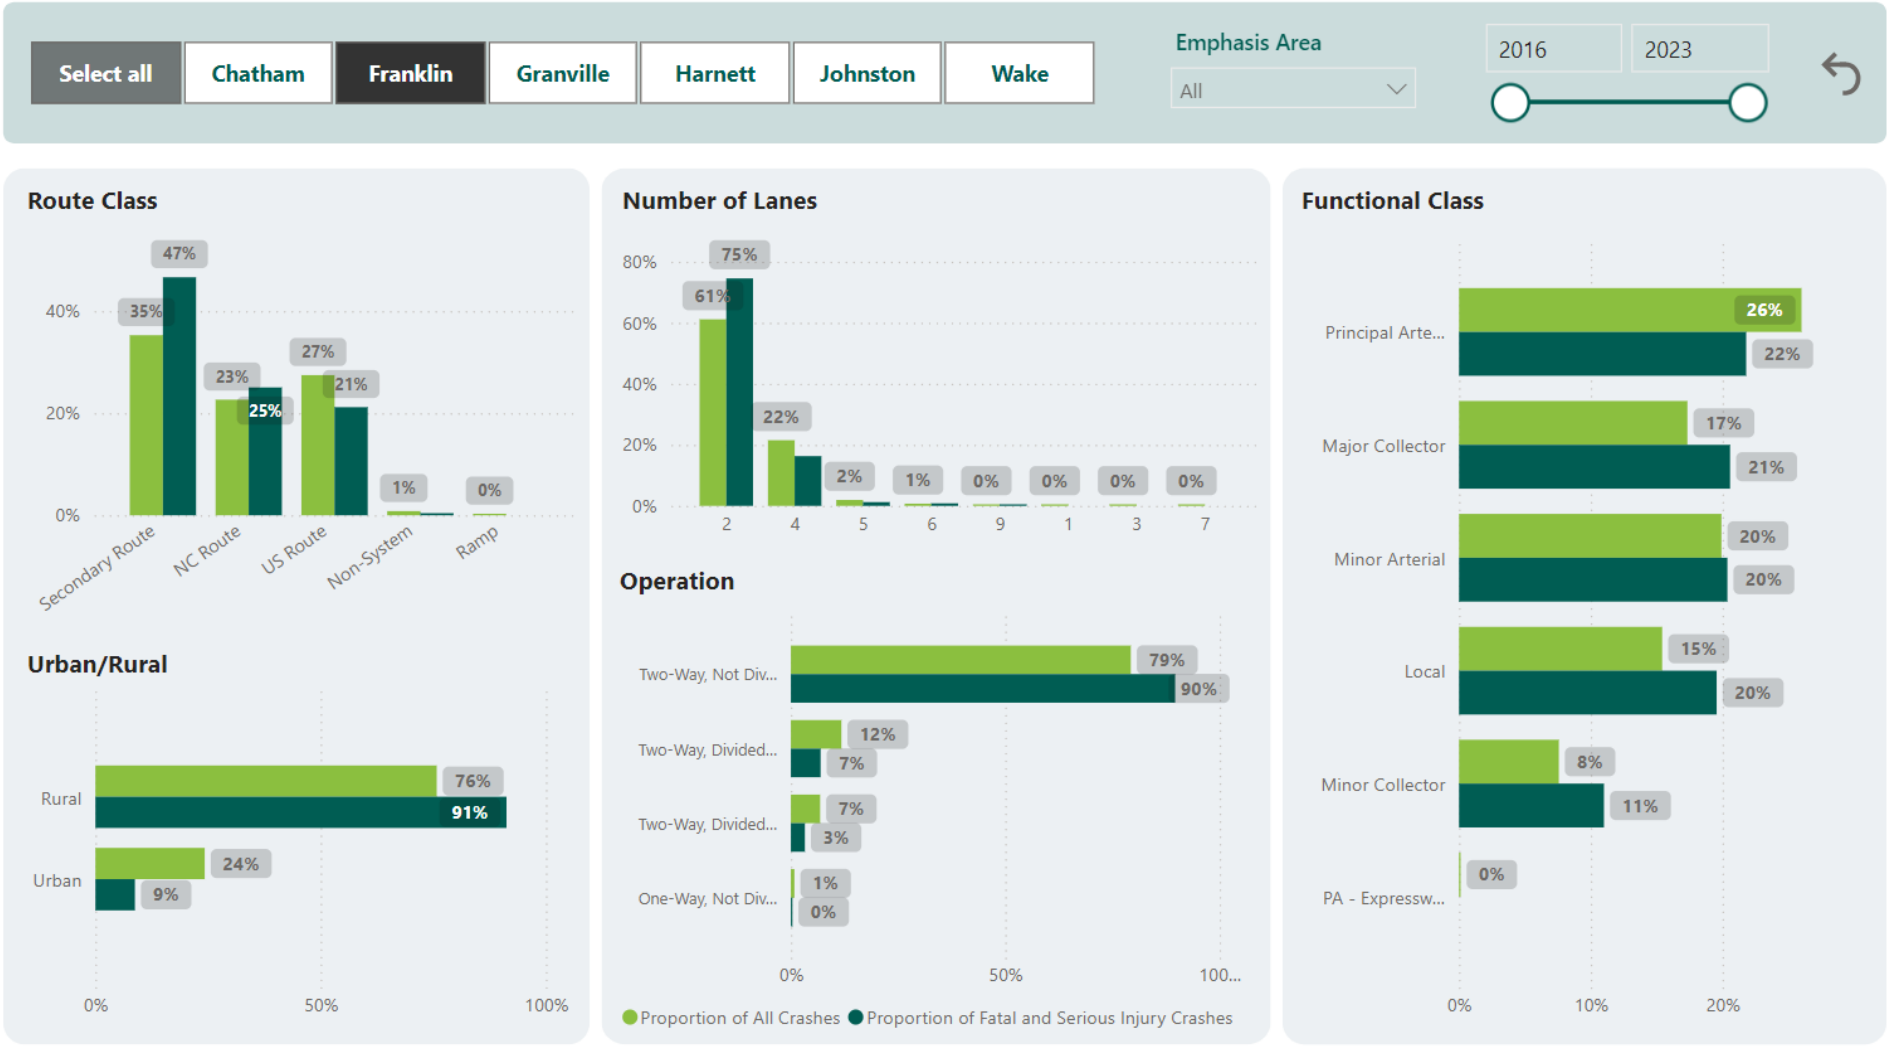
Select all Chatham Franklin Granville Harnett Johnston Wake

Emphasis Area
All

2016 2023

Route Class

40%
20%
0%

47%
35%
23%
25%
27%
21%
1%
0%

Secondary Route NC Route US Route Non-System Ramp

Urban/Rural

Rural 76% 91%
Urban 24% 9%

0% 50% 100%

Number of Lanes

80%
60%
40%
20%
0%

75%
61%
22%
2%
1%
0%
0%
0%
0%

2 4 5 6 9 1 3 7

Operation

Two-Way, Not Div... 79% 90%
Two-Way, Divided... 12% 7%
Two-Way, Divided... 7% 3%
One-Way, Not Div... 1% 0%

0% 50% 100...

Proportion of All Crashes Proportion of Fatal and Serious Injury Crashes

Functional Class

Principal Arte... 26% 22%
Major Collector 17% 21%
Minor Arterial 20% 20%
Local 15% 20%
Minor Collector 8% 11%
PA - Expressw... 0%

0% 10% 20%